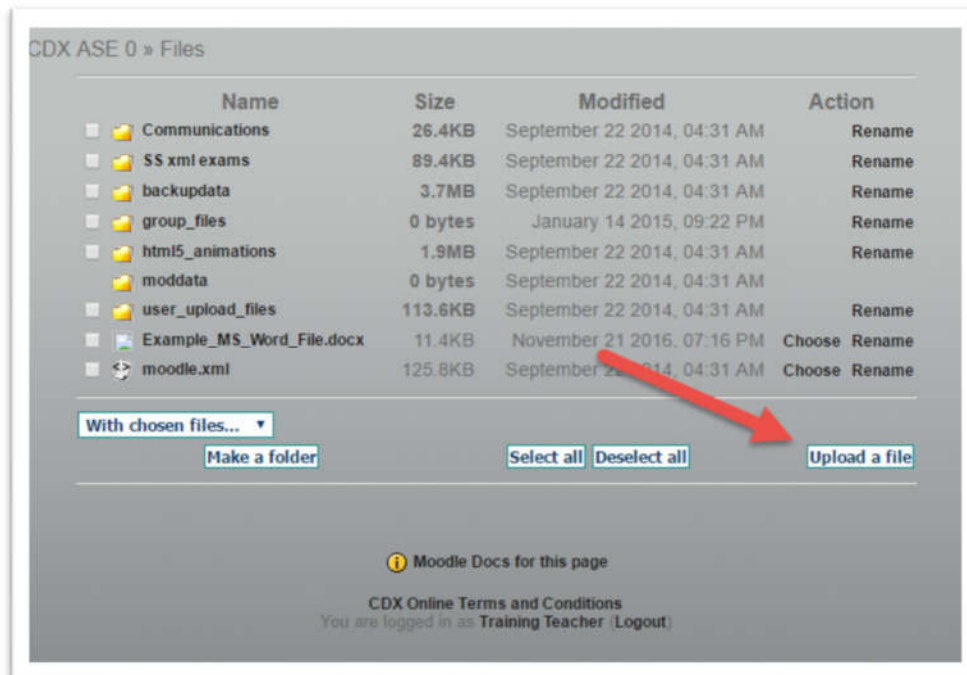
CDX ASE 0 » Files

| Name | Size | Modified | Action |
|---|---|---|---|
| Communications | 26.4KB | September 22 2014, 04:31 AM | Rename |
| SS xml exams | 89.4KB | September 22 2014, 04:31 AM | Rename |
| backupdata | 3.7MB | September 22 2014, 04:31 AM | Rename |
| group_files | 0 bytes | January 14 2015, 09:22 PM | Rename |
| html5_animations | 1.9MB | September 22 2014, 04:31 AM | Rename |
| moddata | 0 bytes | September 22 2014, 04:31 AM | |
| user_upload_files | 113.6KB | September 22 2014, 04:31 AM | Rename |
| Example_MS_Word_File.docx | 11.4KB | November 21 2016, 07:16 PM | Choose Rename |
| moodle.xml | 125.8KB | September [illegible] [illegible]14, 04:31 AM | Choose Rename |

With chosen files... ▼

Make a folder

Select all Deselect all

Upload a file

Moodle Docs for this page

CDX Online Terms and Conditions
You are logged in as Training Teacher (Logout)